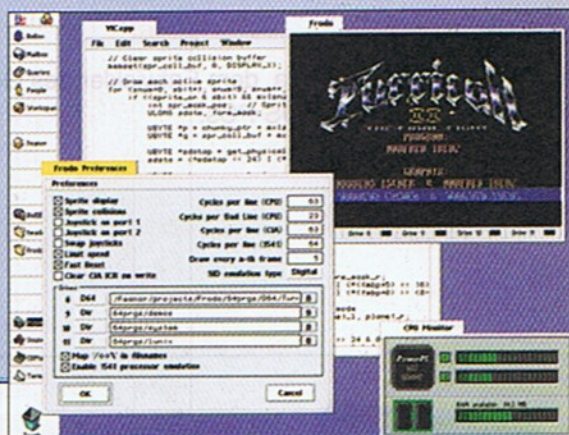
Inbox

Mailbox

Queries

People

Workspace

Tracker

VICapp

File Edit Search Project Window

// Clear sprite collision buffer
memset(spr_coll_buf, 0, DISPLAY_X);

// Draw each active sprite
for (snum=0, sbit=1; snum<8; snum++, sbit <<= 1)
if ((spr_on & sbit) && spr_draw[snum]) {
int spr_mask_pos; // Sprite
ULONG sdata, fore_mask;

UBYTE *p = chunky_ptr + ...
UBYTE *q = spr_coll_buf + ...

UBYTE *sdatap = get_physical...
sdata = (*sdatap << 24) | (*...

Frodo

Turrican

PROGRAM
MANFRED TRENZ

GRAPHIX
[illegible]

Drive 8 Drive 9 Drive 10 Drive 11

Frodo Preferences

Preferences

Sprite display
Sprite collisions
Joystick on port 1
Joystick on port 2
Swap joysticks
Limit speed
Fast Reset
Clear CIA ICR on write

Cycles per line (CPU) 63
Cycles per Bad Line (CPU) 23
Cycles per line (CIA) 63
Cycles per line (1541) 64
Draw every n-th frame 1
SID emulation type Digital

Drives

8 D64 /Fasnor/projects/Frodo/64prgs/D64/Turr...
9 Dir 64prgs/demos
10 Dir 64prgs/system
11 Dir 64prgs/lunix

Map '/'<->'\' in filenames
Enable 1541 processor emulation

OK

Cancel

CPU Monitor

PowerPC
603

RAM available: 80.5 MB